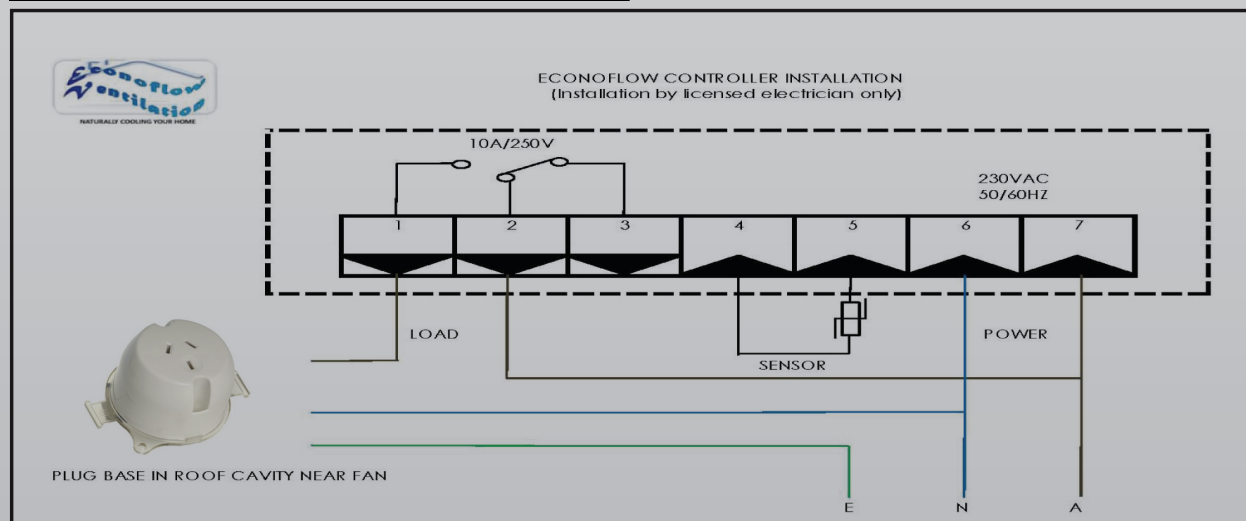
Econoflow Ventilation
NATURALLY COOLING YOUR HOME

ECONOFLOW CONTROLLER INSTALLATION
(Installation by licensed electrician only)

10A/250V

230VAC
50/60HZ

1
2
3
4
5
6
7

LOAD

POWER

SENSOR

PLUG BASE IN ROOF CAVITY NEAR FAN

E
N
A